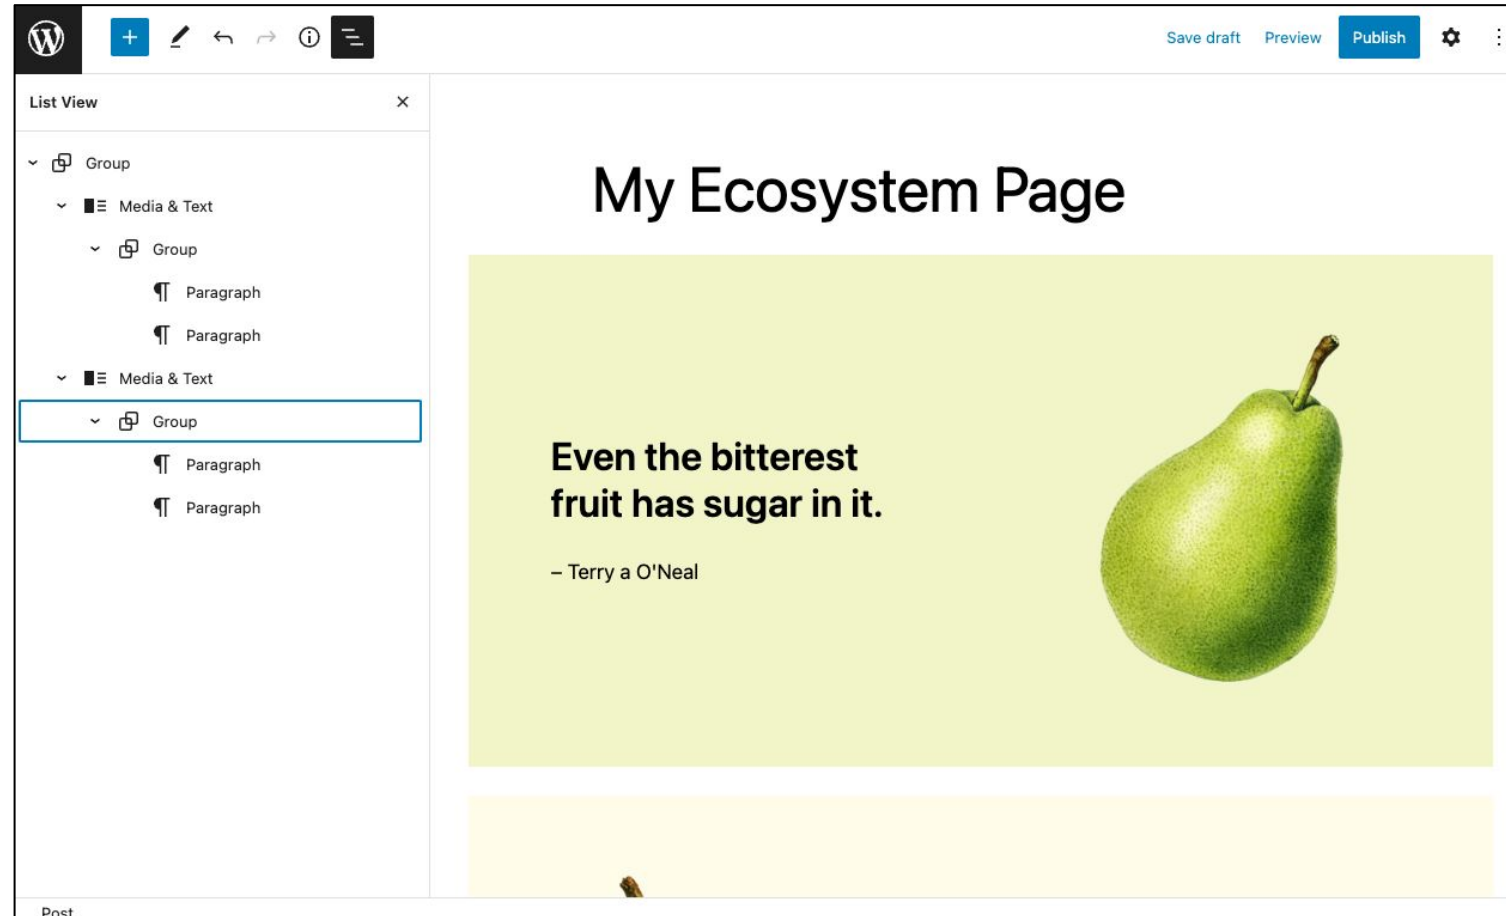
Save draft Preview Publish

List View ×

Group
Media & Text
Group
Paragraph
Paragraph
Media & Text
Group
Paragraph
Paragraph

My Ecosystem Page

Even the bitterest fruit has sugar in it.

– Terry a O'Neal

Post